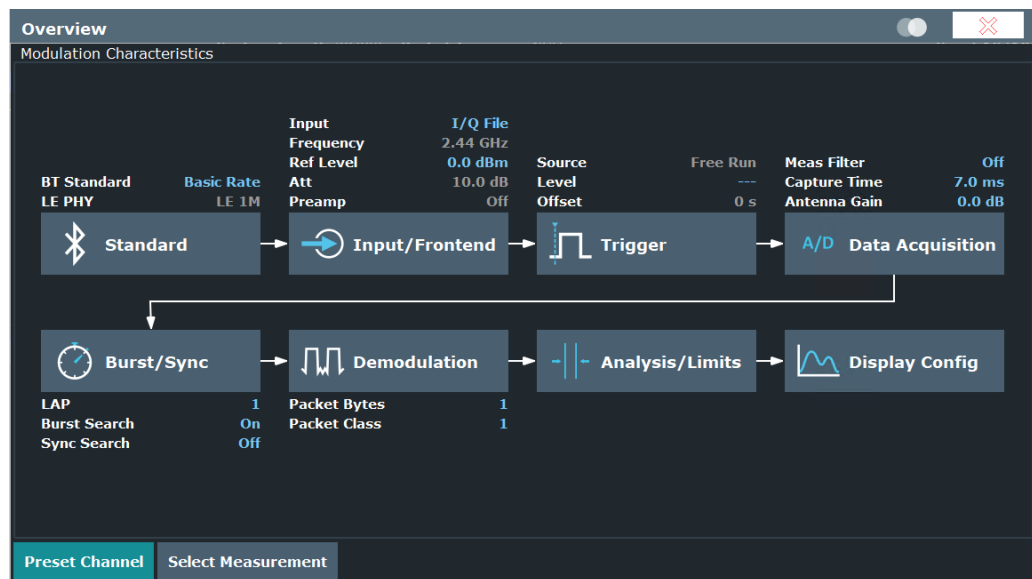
Overview

Modulation Characteristics

BT Standard Basic Rate
LE PHY LE 1M

Standard

Input I/Q File
Frequency 2.44 GHz
Ref Level 0.0 dBm
Att 10.0 dB
Preamp Off

Input/Frontend

Source Free Run
Level ---
Offset 0 s

Trigger

Meas Filter Off
Capture Time 7.0 ms
Antenna Gain 0.0 dB

A/D Data Acquisition

Burst/Sync

LAP 1
Burst Search On
Sync Search Off

Demodulation

Packet Bytes 1
Packet Class 1

Analysis/Limits

Display Config

Preset Channel
Select Measurement